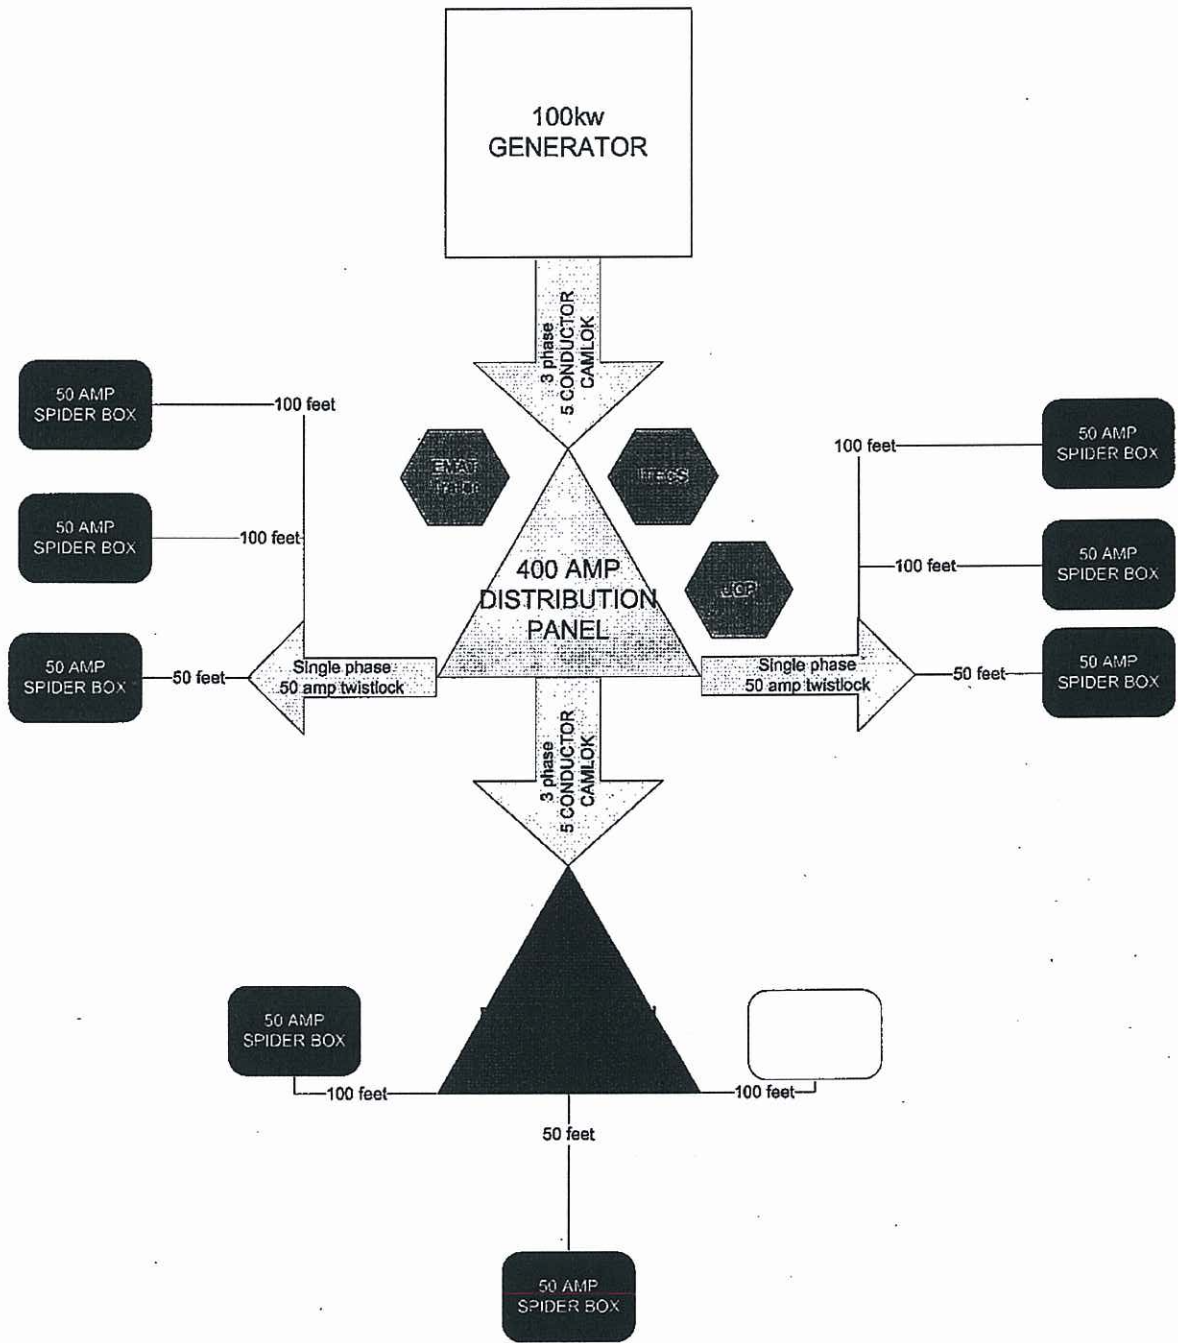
100kw
GENERATOR

3 phase
5 CONDUCTOR
CAMLOK

50 AMP
SPIDER BOX

100 feet

50 AMP
SPIDER BOX

100 feet

50 AMP
SPIDER BOX

50 feet

Single phase
50 amp twistlock

EMAT
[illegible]

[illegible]

400 AMP
DISTRIBUTION
PANEL

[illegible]

100 feet

50 AMP
SPIDER BOX

100 feet

50 AMP
SPIDER BOX

Single phase
50 amp twistlock

50 feet

50 AMP
SPIDER BOX

3 phase
5 CONDUCTOR
CAMLOK

50 AMP
SPIDER BOX

100 feet

100 feet

50 feet

50 AMP
SPIDER BOX